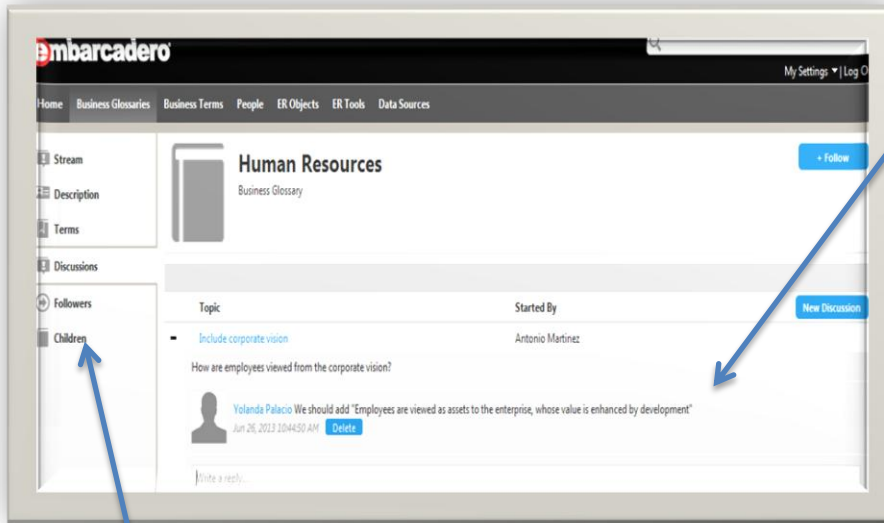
embarcadero

My Settings ▾ | Log O

Home Business Glossaries Business Terms People ER Objects ER Tools Data Sources

Stream
Description
Terms
Discussions
Followers
Children

Human Resources
Business Glossary

+ Follow

| Topic | Started By |
|---|---|
| Include corporate vision | Antonio Martinez |

New Discussion

How are employees viewed from the corporate vision?

Yolanda Palacio We should add "Employees are viewed as assets to the enterprise, whose value is enhanced by development"
Jun 26, 2013 10:44:50 AM Delete

Write a reply...